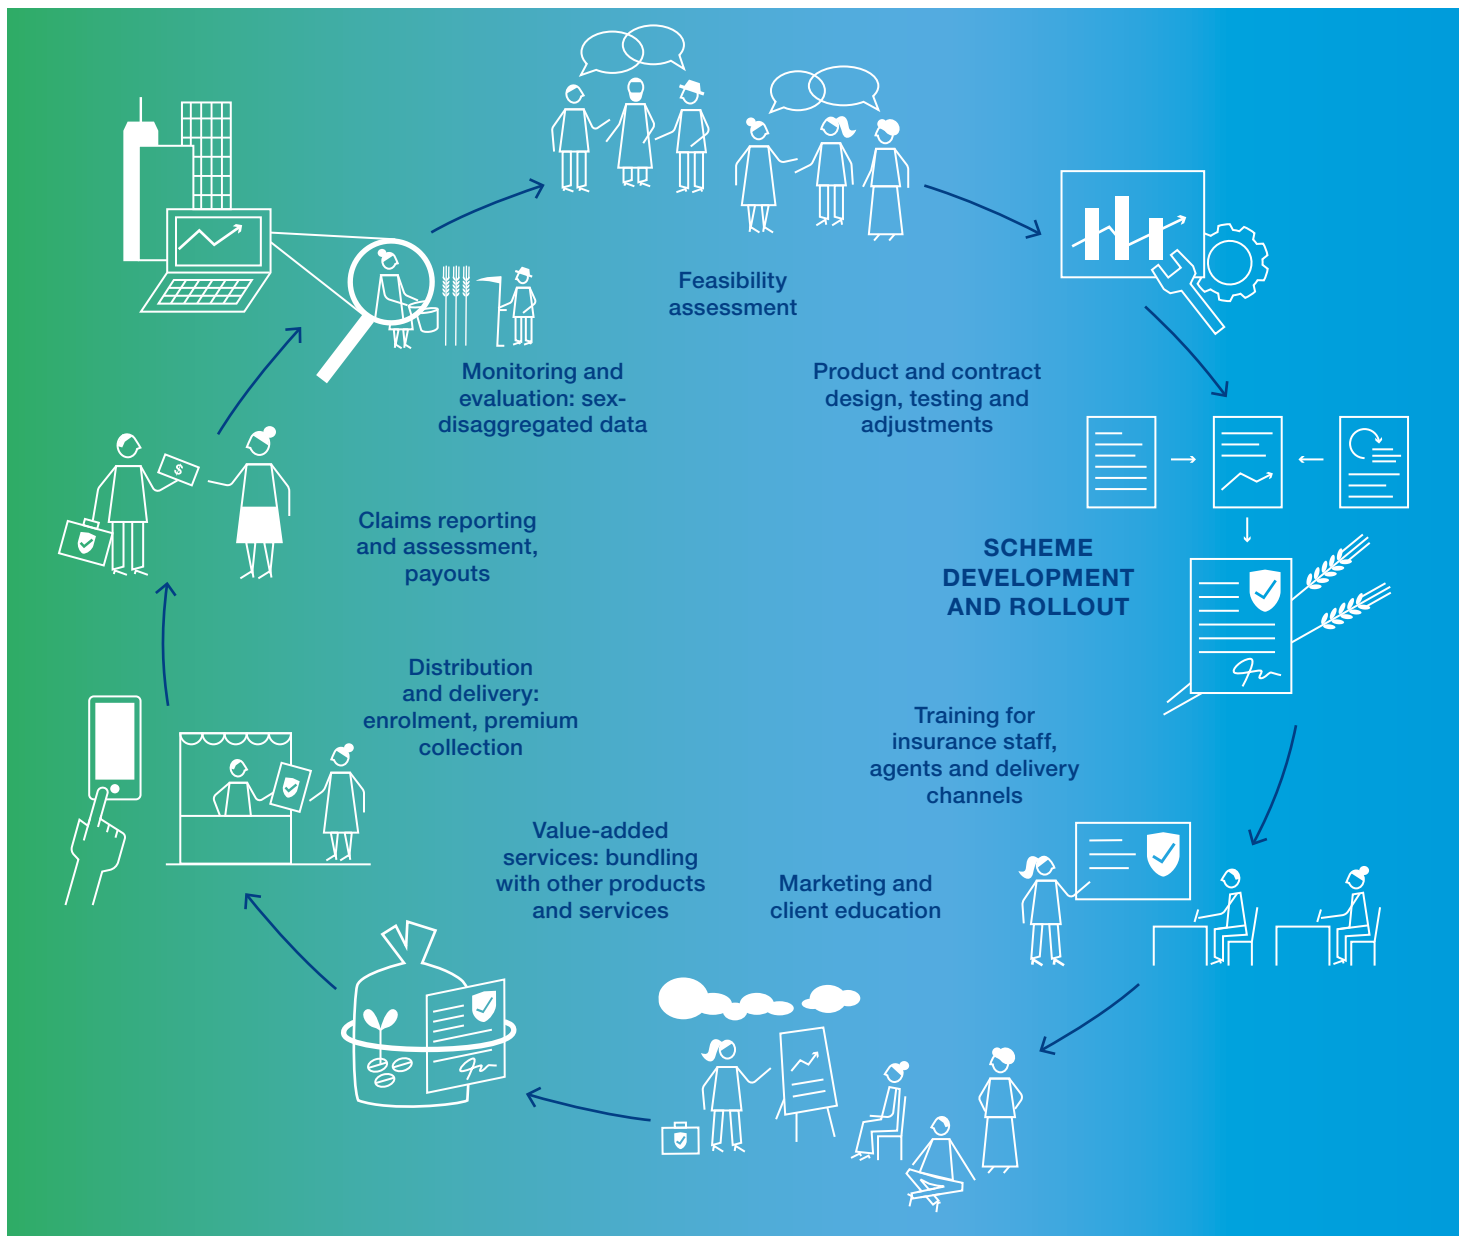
Feasibility assessment

Product and contract design, testing and adjustments

SCHEME DEVELOPMENT AND ROLLOUT

Training for insurance staff, agents and delivery channels

Marketing and client education

Value-added services: bundling with other products and services

Distribution and delivery: enrolment, premium collection

Claims reporting and assessment, payouts

Monitoring and evaluation: sex-disaggregated data

$